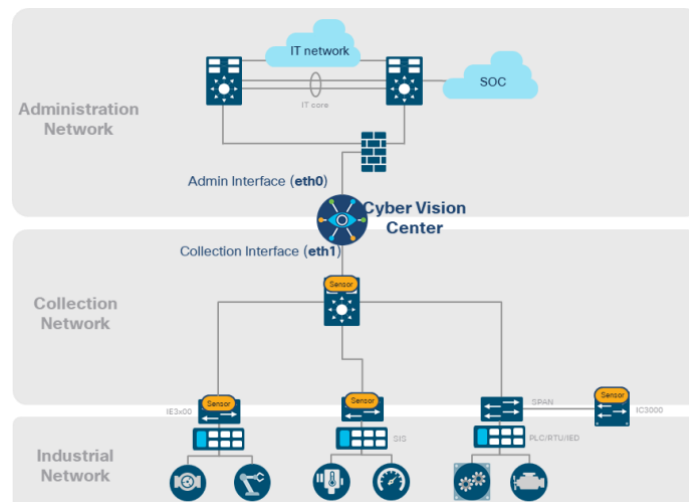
Administration Network

IT network

SOC

IT core

Admin Interface (eth0)

Cyber Vision Center

Collection Interface (eth1)

Collection Network

Sensor

Sensor

Sensor

Sensor

IE3x00

SIS

SPAN

IC3000

PLC/RTU/IED

Industrial Network